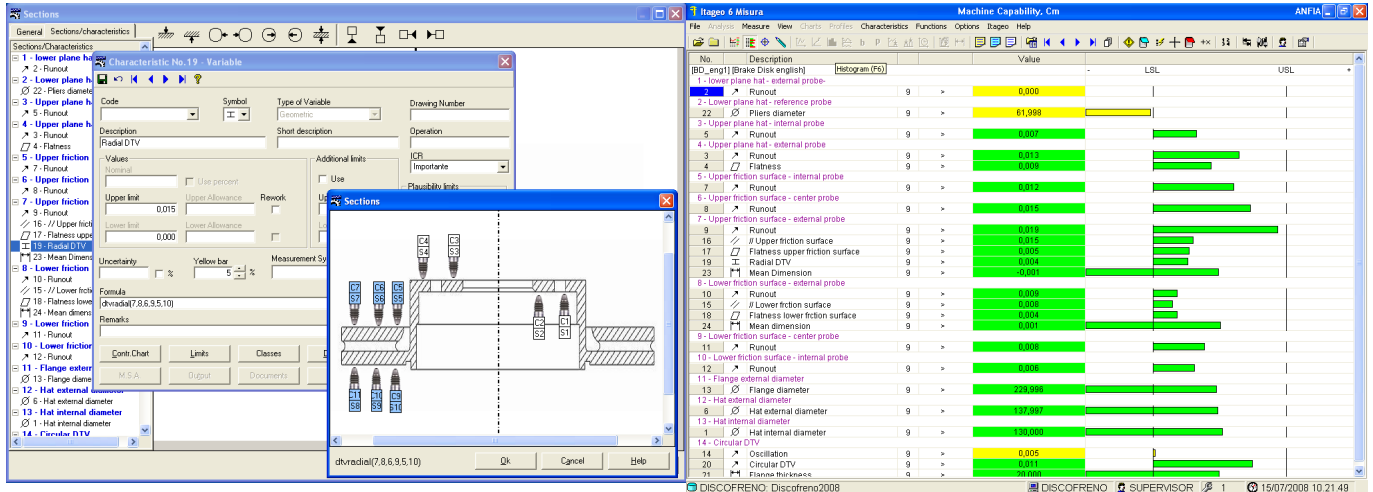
Sections

General | Sections/characteristics

Sections/Characteristics
1 - lower plane hat
2 - Runout
22 - Pliers diameter
3 - Upper plane hat
5 - Runout
4 - Upper plane hat
3 - Runout
4 - Flatness
5 - Upper friction
7 - Runout
6 - Upper friction
8 - Runout
7 - Upper friction
9 - Runout
16 - // Upper fricti
17 - Flatness uppe
19 - Radial DTV
23 - Mean Dimen
8 - Lower friction
10 - Runout
15 - // Lower fricti
18 - Flatness lowe
24 - Mean dimens
9 - Lower friction
11 - Runout
10 - Lower friction
12 - Runout
11 - Flange extern
13 - Flange diame
12 - Hat external diameter
6 - Hat external diameter
13 - Hat internal diameter
1 - Hat internal diameter
14 - Circular DTV

Characteristic No.19 - Variable

Code
Symbol
Type of Variable
Geometric
Drawing Number
Description
Radial DTV
Short description
Operation
Values
Nominal
Use percent
Upper limit
0,015
Upper Allowance
Rework
Lower limit
0,000
Lower Allowance
Additional limits
Use
ICR
Importante
Plausibility limits
Uncertainty
%
Yellow bar
5
%
Measurement Sy
Formula
dtvradial(7,8,6,9,5,10)
Remarks
Contr.Chart
Limits
Classes
M.S.A
Output
Documents

Sections
C4 S4
C3 S3
C7 S7
C6 S6
C5 S5
C2 S2
C1 S1
C11 S8
C10 S9
C9 S10
dtvradial(7,8,6,9,5,10)
Ok
Cancel
Help

Itageo 6 Misura
Machine Capability, Cm
ANFIA
File Analysis Measure View Charts Profiles Characteristics Functions Options Itageo Help
Histogram (F6)

| No. | | Description | | | Value | LSL | USL |
|---|---|---|---|---|---|---|---|
| [BO_eng1] [Brake Disk english] | | | | | | | |
| 1 - lower plane hat - external probe | | | | | | | |
| 2 | | Runout | 9 | > | 0,000 | | |
| 2 - Lower plane hat - reference probe | | | | | | | |
| 22 | Ø | Pliers diameter | 9 | > | 61,998 | | |
| 3 - Upper plane hat - internal probe | | | | | | | |
| 5 | | Runout | 9 | > | 0,007 | | |
| 4 - Upper plane hat - external probe | | | | | | | |
| 3 | | Runout | 9 | > | 0,013 | | |
| 4 | | Flatness | 9 | > | 0,009 | | |
| 5 - Upper friction surface - internal probe | | | | | | | |
| 7 | | Runout | 9 | > | 0,012 | | |
| 6 - Upper friction surface - center probe | | | | | | | |
| 8 | | Runout | 9 | > | 0,015 | | |
| 7 - Upper friction surface - external probe | | | | | | | |
| 9 | | Runout | 9 | > | 0,019 | | |
| 16 | // | // Upper friction surface | 9 | > | 0,015 | | |
| 17 | | Flatness upper friction surface | 9 | > | 0,005 | | |
| 19 | | Radial DTV | 9 | > | 0,004 | | |
| 23 | | Mean Dimension | 9 | > | -0,001 | | |
| 8 - Lower friction surface - external probe | | | | | | | |
| 10 | | Runout | 9 | > | 0,009 | | |
| 15 | // | // Lower frction surface | 9 | > | 0,008 | | |
| 18 | | Flatness lower frction surface | 9 | > | 0,004 | | |
| 24 | | Mean dimension | 9 | > | 0,001 | | |
| 9 - Lower friction surface - center probe | | | | | | | |
| 11 | | Runout | 9 | > | 0,008 | | |
| 10 - Lower friction surface - internal probe | | | | | | | |
| 12 | | Runout | 9 | > | 0,006 | | |
| 11 - Flange external diameter | | | | | | | |
| 13 | Ø | Flange diameter | 9 | > | 229,996 | | |
| 12 - Hat external diameter | | | | | | | |
| 6 | Ø | Hat external diameter | 9 | > | 137,997 | | |
| 13 - Hat internal diameter | | | | | | | |
| 1 | Ø | Hat internal diameter | 9 | > | 130,000 | | |
| 14 - Circular DTV | | | | | | | |
| 14 | | Oscillation | 9 | > | 0,005 | | |
| 20 | | Circular DTV | 9 | > | 0,011 | | |
| 21 | | Flange thickness | 9 | > | 20,000 | | |

DISCOFRENO: Discofreno2008
DISCOFRENO
SUPERVISOR
1
15/07/2008 10.21.49